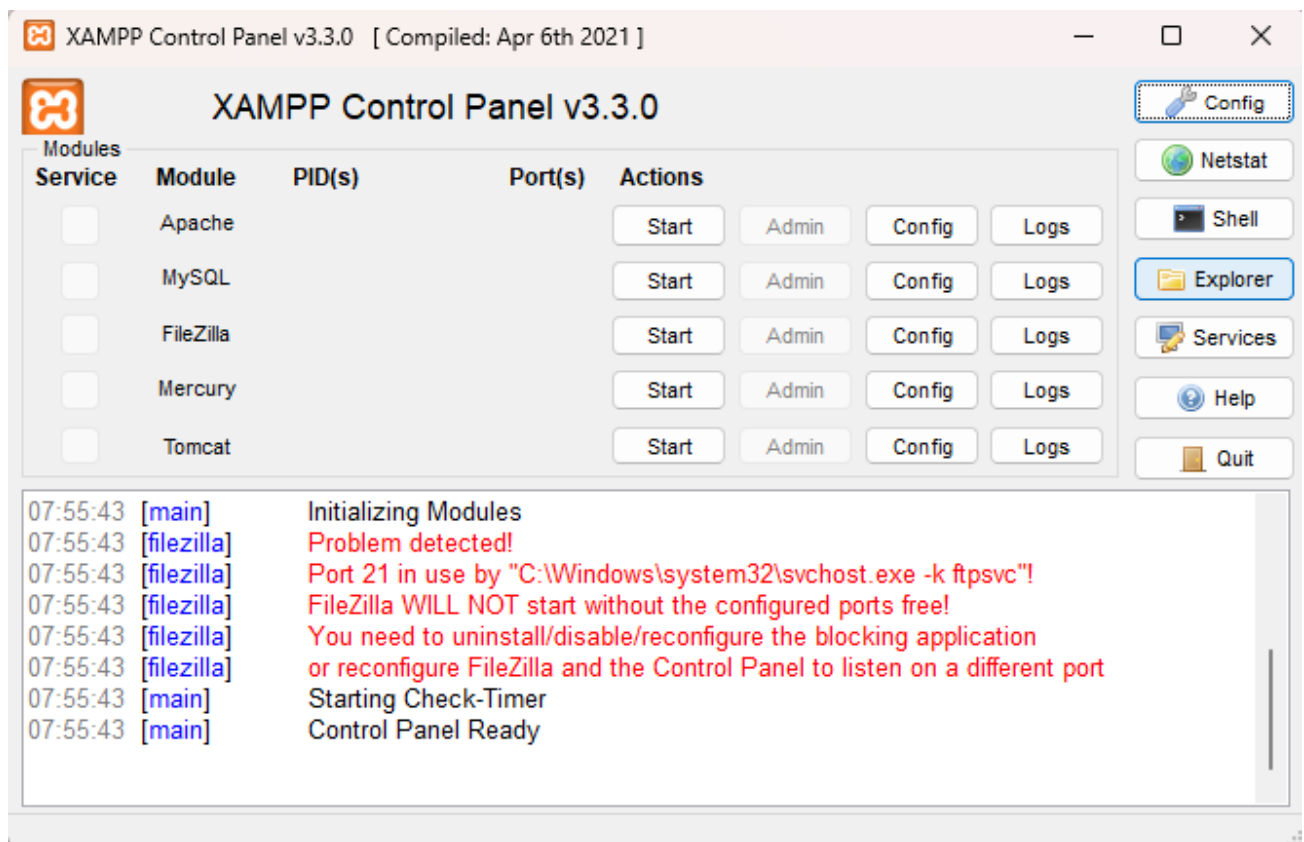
XAMPP Control Panel v3.3.0 [ Compiled: Apr 6th 2021 ]

XAMPP Control Panel v3.3.0

Config
Netstat
Shell
Explorer
Services
Help
Quit

Modules

| Service | Module | PID(s) | Port(s) | Actions | | | |
|---|---|---|---|---|---|---|---|
| | Apache | | | Start | Admin | Config | Logs |
| | MySQL | | | Start | Admin | Config | Logs |
| | FileZilla | | | Start | Admin | Config | Logs |
| | Mercury | | | Start | Admin | Config | Logs |
| | Tomcat | | | Start | Admin | Config | Logs |

07:55:43 [main] Initializing Modules
07:55:43 [filezilla] Problem detected!
07:55:43 [filezilla] Port 21 in use by "C:\Windows\system32\svchost.exe -k ftpsvc"!
07:55:43 [filezilla] FileZilla WILL NOT start without the configured ports free!
07:55:43 [filezilla] You need to uninstall/disable/reconfigure the blocking application
07:55:43 [filezilla] or reconfigure FileZilla and the Control Panel to listen on a different port
07:55:43 [main] Starting Check-Timer
07:55:43 [main] Control Panel Ready